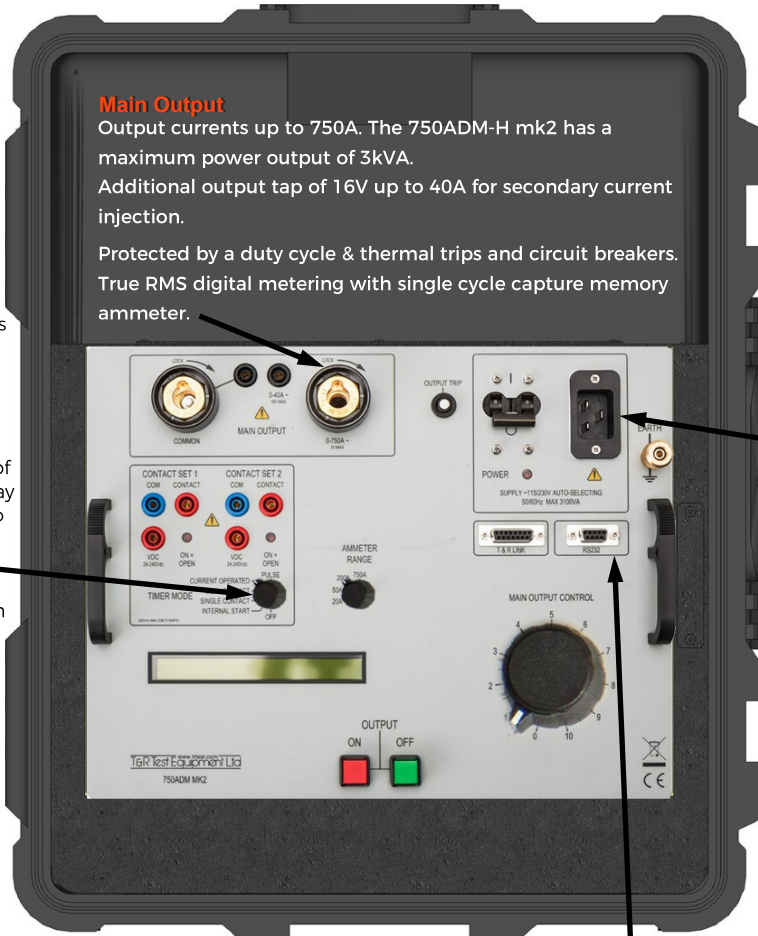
Main Output
Output currents up to 750A. The 750ADM-H mk2 has a maximum power output of 3kVA.
Additional output tap of 16V up to 40A for secondary current injection.

Protected by a duty cycle & thermal trips and circuit breakers.
True RMS digital metering with single cycle capture memory ammeter.

s

of
ay
o

n

LOCK
COMMON
0-40A ~
MAIN OUTPUT
LOCK
0-750A ~
OUTPUT TRIP
POWER
SUPPLY ~115/230V AUTO-SELECTING 50/60Hz MAX 3100VA
EARTH
CONTACT SET 1
COM CONTACT
VDC 24-240Vdc
ON = OPEN
CONTACT SET 2
COM CONTACT
VDC 24-240Vdc
ON = OPEN
TIMER MODE
CURRENT OPERATED
PULSE
SINGLE CONTACT
INTERNAL START
OFF
AMMETER RANGE
200A 750A
50A
20A
T & R LINK
RS232
MAIN OUTPUT CONTROL
0 1 2 3 4 5 6 7 8 9 10
OUTPUT
ON OFF
T&R Test Equipment Ltd
750ADM MK2
CE